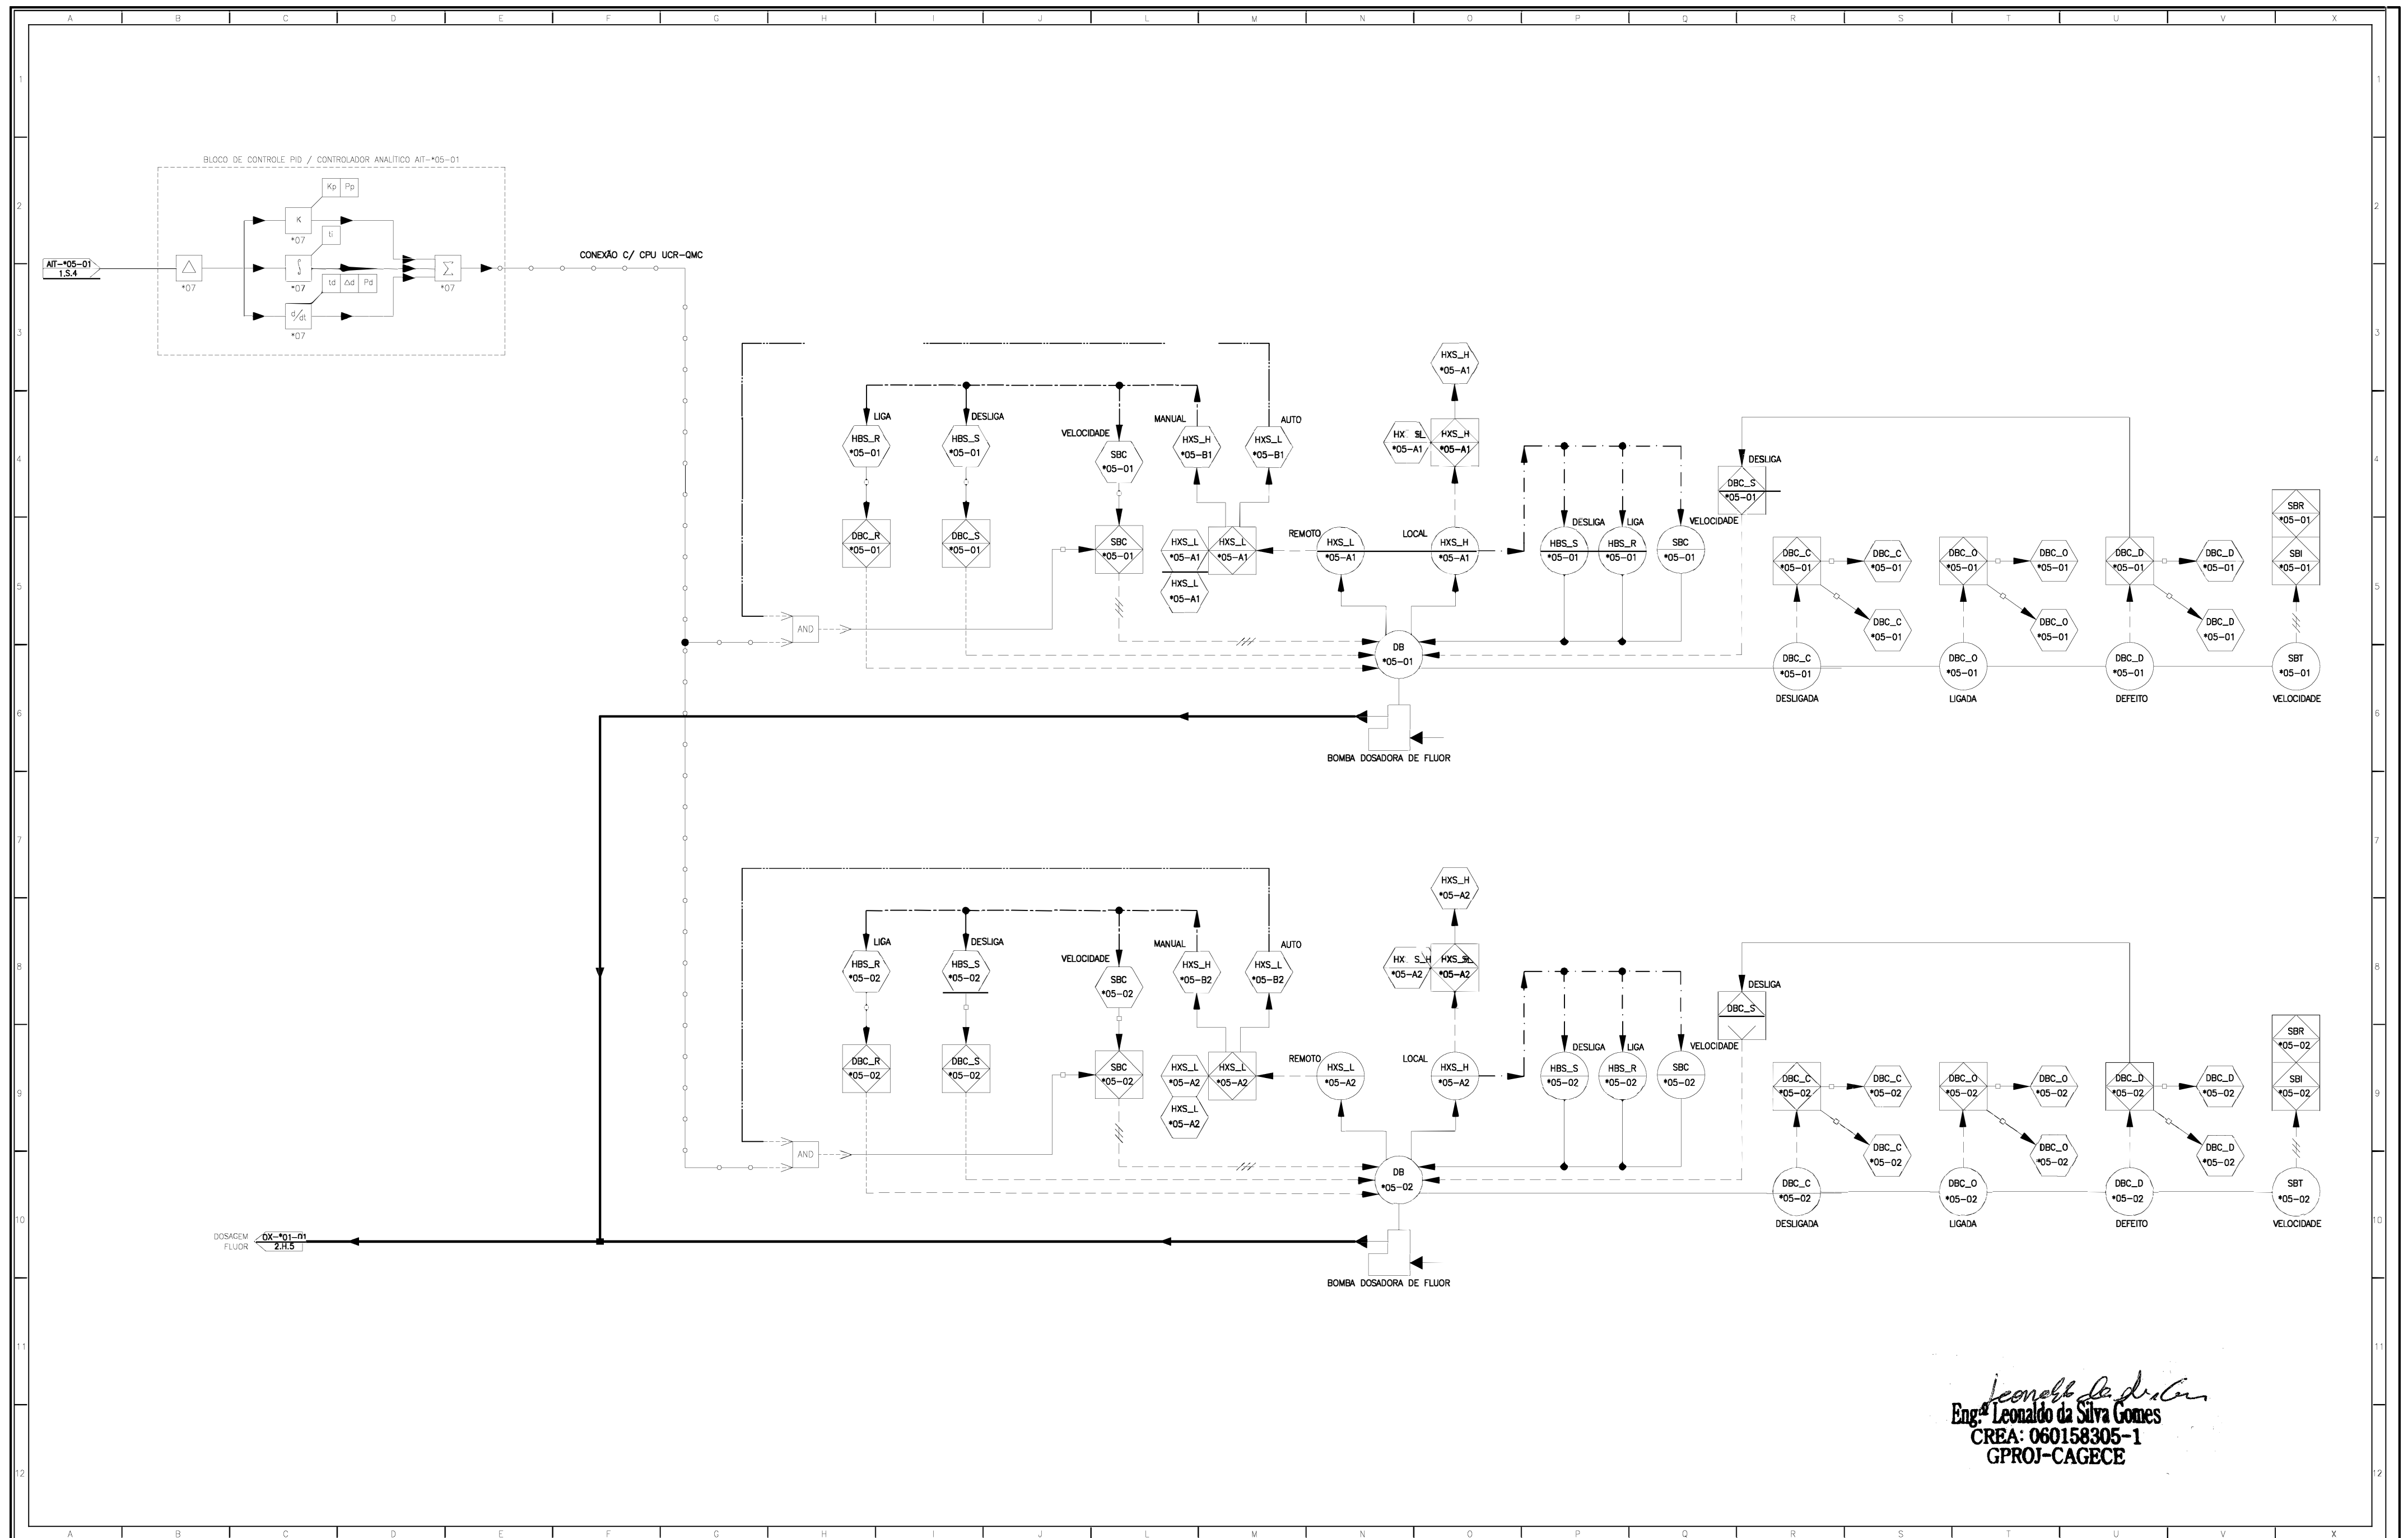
A B C D E F G H I J L M N O P Q R S T U V X

1 2 3 4 5 6 7 8 9 10 11 12

BLOCO DE CONTROLE PID / CONTROLADOR ANALITICO AIT-*05-01

AIT-*05-01
1.S.4

*07
K
*07
Kp Pp
ti
*07
td Δd Pd
d/dt
*07
Σ
*07

CONEXÃO C/ CPU UCR-QMC

LIGA
HBS_R
*05-01
DESLIGA
HBS_S
*05-01
VELOCIDADE
SBC
*05-01
MANUAL
HXS_H
*05-B1
AUTO
HXS_L
*05-B1
HXS_H
*05-A1
HX SL
*05-A1
HXS_H
*05-A1
DBC_R
*05-01
DBC_S
*05-01
SBC
*05-01
HXS_L
*05-A1
HXS_L
*05-A1
HXS_L
*05-A1
REMOTO
HXS_L
*05-A1
LOCAL
HXS_H
*05-A1
DESLIGA
HBS_S
*05-01
LIGA
HBS_R
*05-01
SBC
*05-01
VELOCIDADE
DESLIGA
DBC_S
*05-01
AND
DB
*05-01
DBC_C
*05-01
DBC_C
*05-01
DBC_C
*05-01
DBC_C
*05-01
DESLIGADA
DBC_O
*05-01
DBC_O
*05-01
DBC_O
*05-01
DBC_O
*05-01
LIGADA
DBC_D
*05-01
DBC_D
*05-01
DBC_D
*05-01
DBC_D
*05-01
DEFEITO
SBR
*05-01
SBI
*05-01
SBT
*05-01
VELOCIDADE
BOMBA DOSADORA DE FLUOR

LIGA
HBS_R
*05-02
DESLIGA
HBS_S
*05-02
VELOCIDADE
SBC
*05-02
MANUAL
HXS_H
*05-B2
AUTO
HXS_L
*05-B2
HXS_H
*05-A2
HX S_H
*05-A2
HXS_SL
*05-A2
DBC_R
*05-02
DBC_S
*05-02
SBC
*05-02
HXS_L
*05-A2
HXS_L
*05-A2
HXS_L
*05-A2
REMOTO
HXS_L
*05-A2
LOCAL
HXS_H
*05-A2
DESLIGA
HBS_S
*05-02
LIGA
HBS_R
*05-02
SBC
*05-02
VELOCIDADE
DESLIGA
DBC_S
AND
DB
*05-02
DBC_C
*05-02
DBC_C
*05-02
DBC_C
*05-02
DBC_C
*05-02
DESLIGADA
DBC_O
*05-02
DBC_O
*05-02
DBC_O
*05-02
DBC_O
*05-02
LIGADA
DBC_D
*05-02
DBC_D
*05-02
DBC_D
*05-02
DBC_D
*05-02
DEFEITO
SBR
*05-02
SBI
*05-02
SBT
*05-02
VELOCIDADE
DOSAGEM FLUOR
OX-*01-01
2.H.5
BOMBA DOSADORA DE FLUOR

Leonaldo da Silva Gomes
Eng.º Leonaldo da Silva Gomes
CREA: 060158305-1
GPROJ-CAGECE